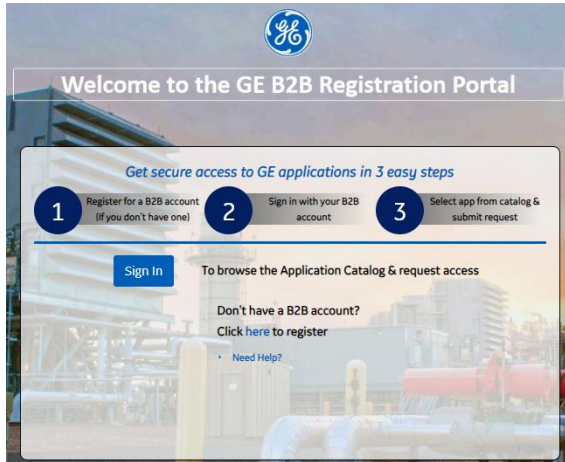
GE

Welcome to the GE B2B Registration Portal

Get secure access to GE applications in 3 easy steps

1 Register for a B2B account (If you don't have one)

2 Sign in with your B2B account

3 Select app from catalog & submit request

Sign In To browse the Application Catalog & request access

Don't have a B2B account?
Click here to register

Need Help?